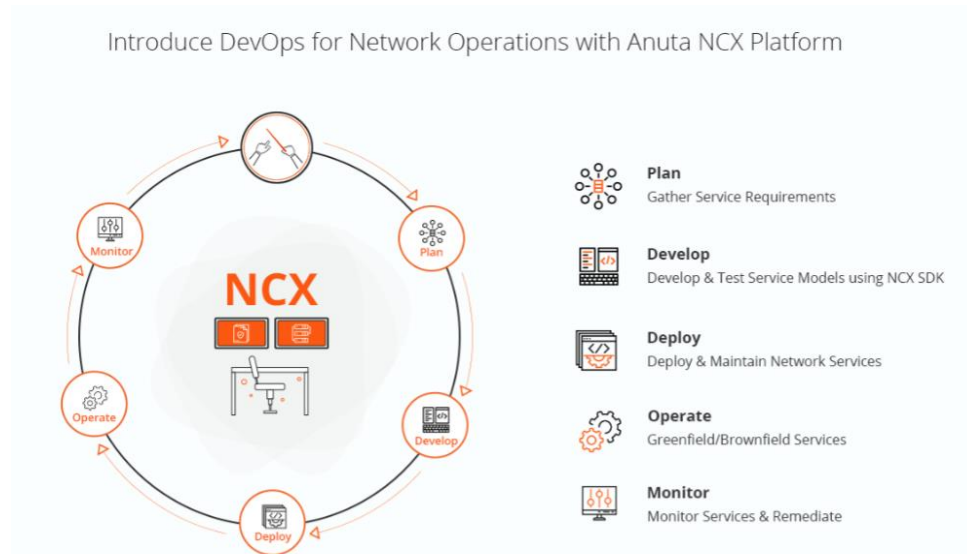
Introduce DevOps for Network Operations with Anuta NCX Platform

Monitor

Plan

NCX

Operate

Develop

Deploy

Plan
Gather Service Requirements

Develop
Develop & Test Service Models using NCX SDK

Deploy
Deploy & Maintain Network Services

Operate
Greenfield/Brownfield Services

Monitor
Monitor Services & Remediate